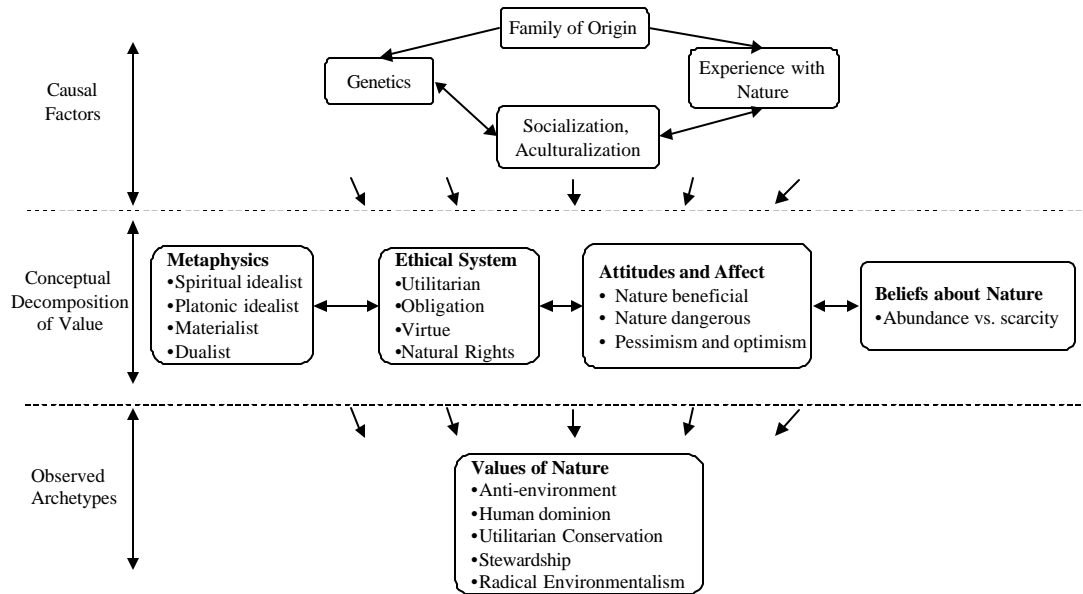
Causal Factors

Family of Origin

Genetics

Experience with Nature

Socialization, Aculturalization

Conceptual Decomposition of Value

**Metaphysics**
•Spiritual idealist
•Platonic idealist
•Materialist
•Dualist

**Ethical System**
•Utilitarian
•Obligation
•Virtue
•Natural Rights

**Attitudes and Affect**
• Nature beneficial
• Nature dangerous
• Pessimism and optimism

**Beliefs about Nature**
•Abundance vs. scarcity

Observed Archetypes

**Values of Nature**
•Anti-environment
•Human dominion
•Utilitarian Conservation
•Stewardship
•Radical Environmentalism